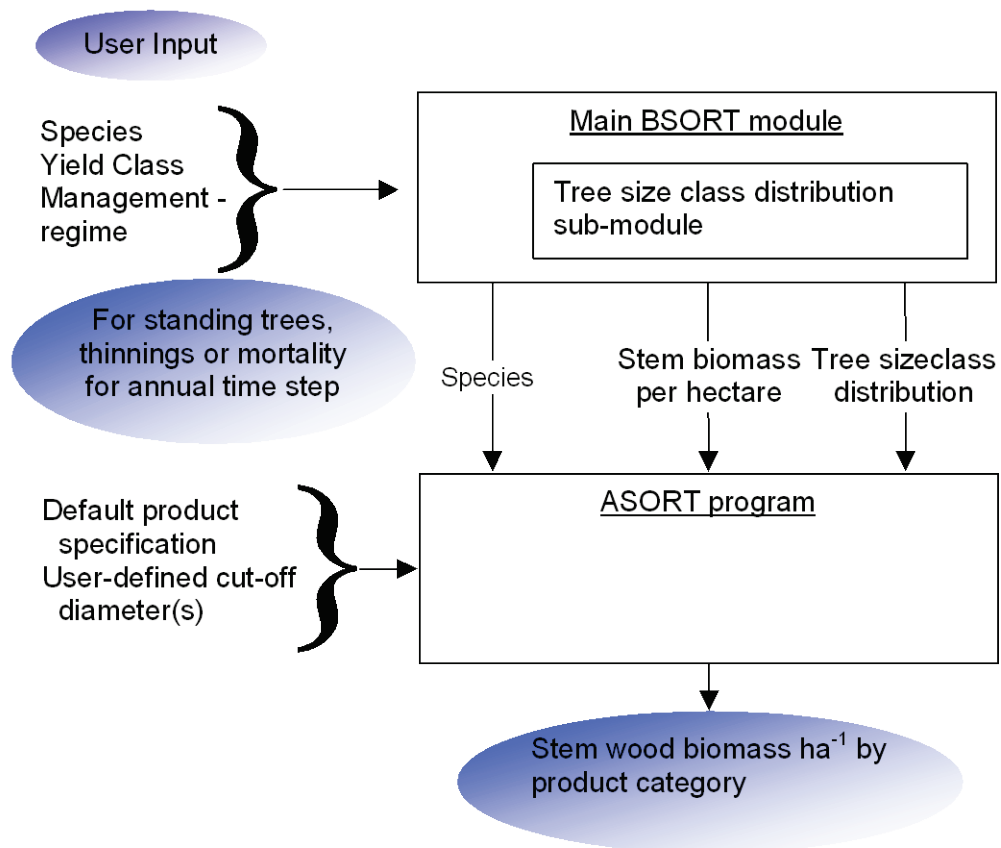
User Input

Species
Yield Class
Management - regime

For standing trees, thinnings or mortality for annual time step

Main BSORT module

Tree size class distribution sub-module

Species

Stem biomass per hectare

Tree sizeclass distribution

Default product specification
User-defined cut-off diameter(s)

ASORT program

Stem wood biomass ha$^{-1}$ by product category